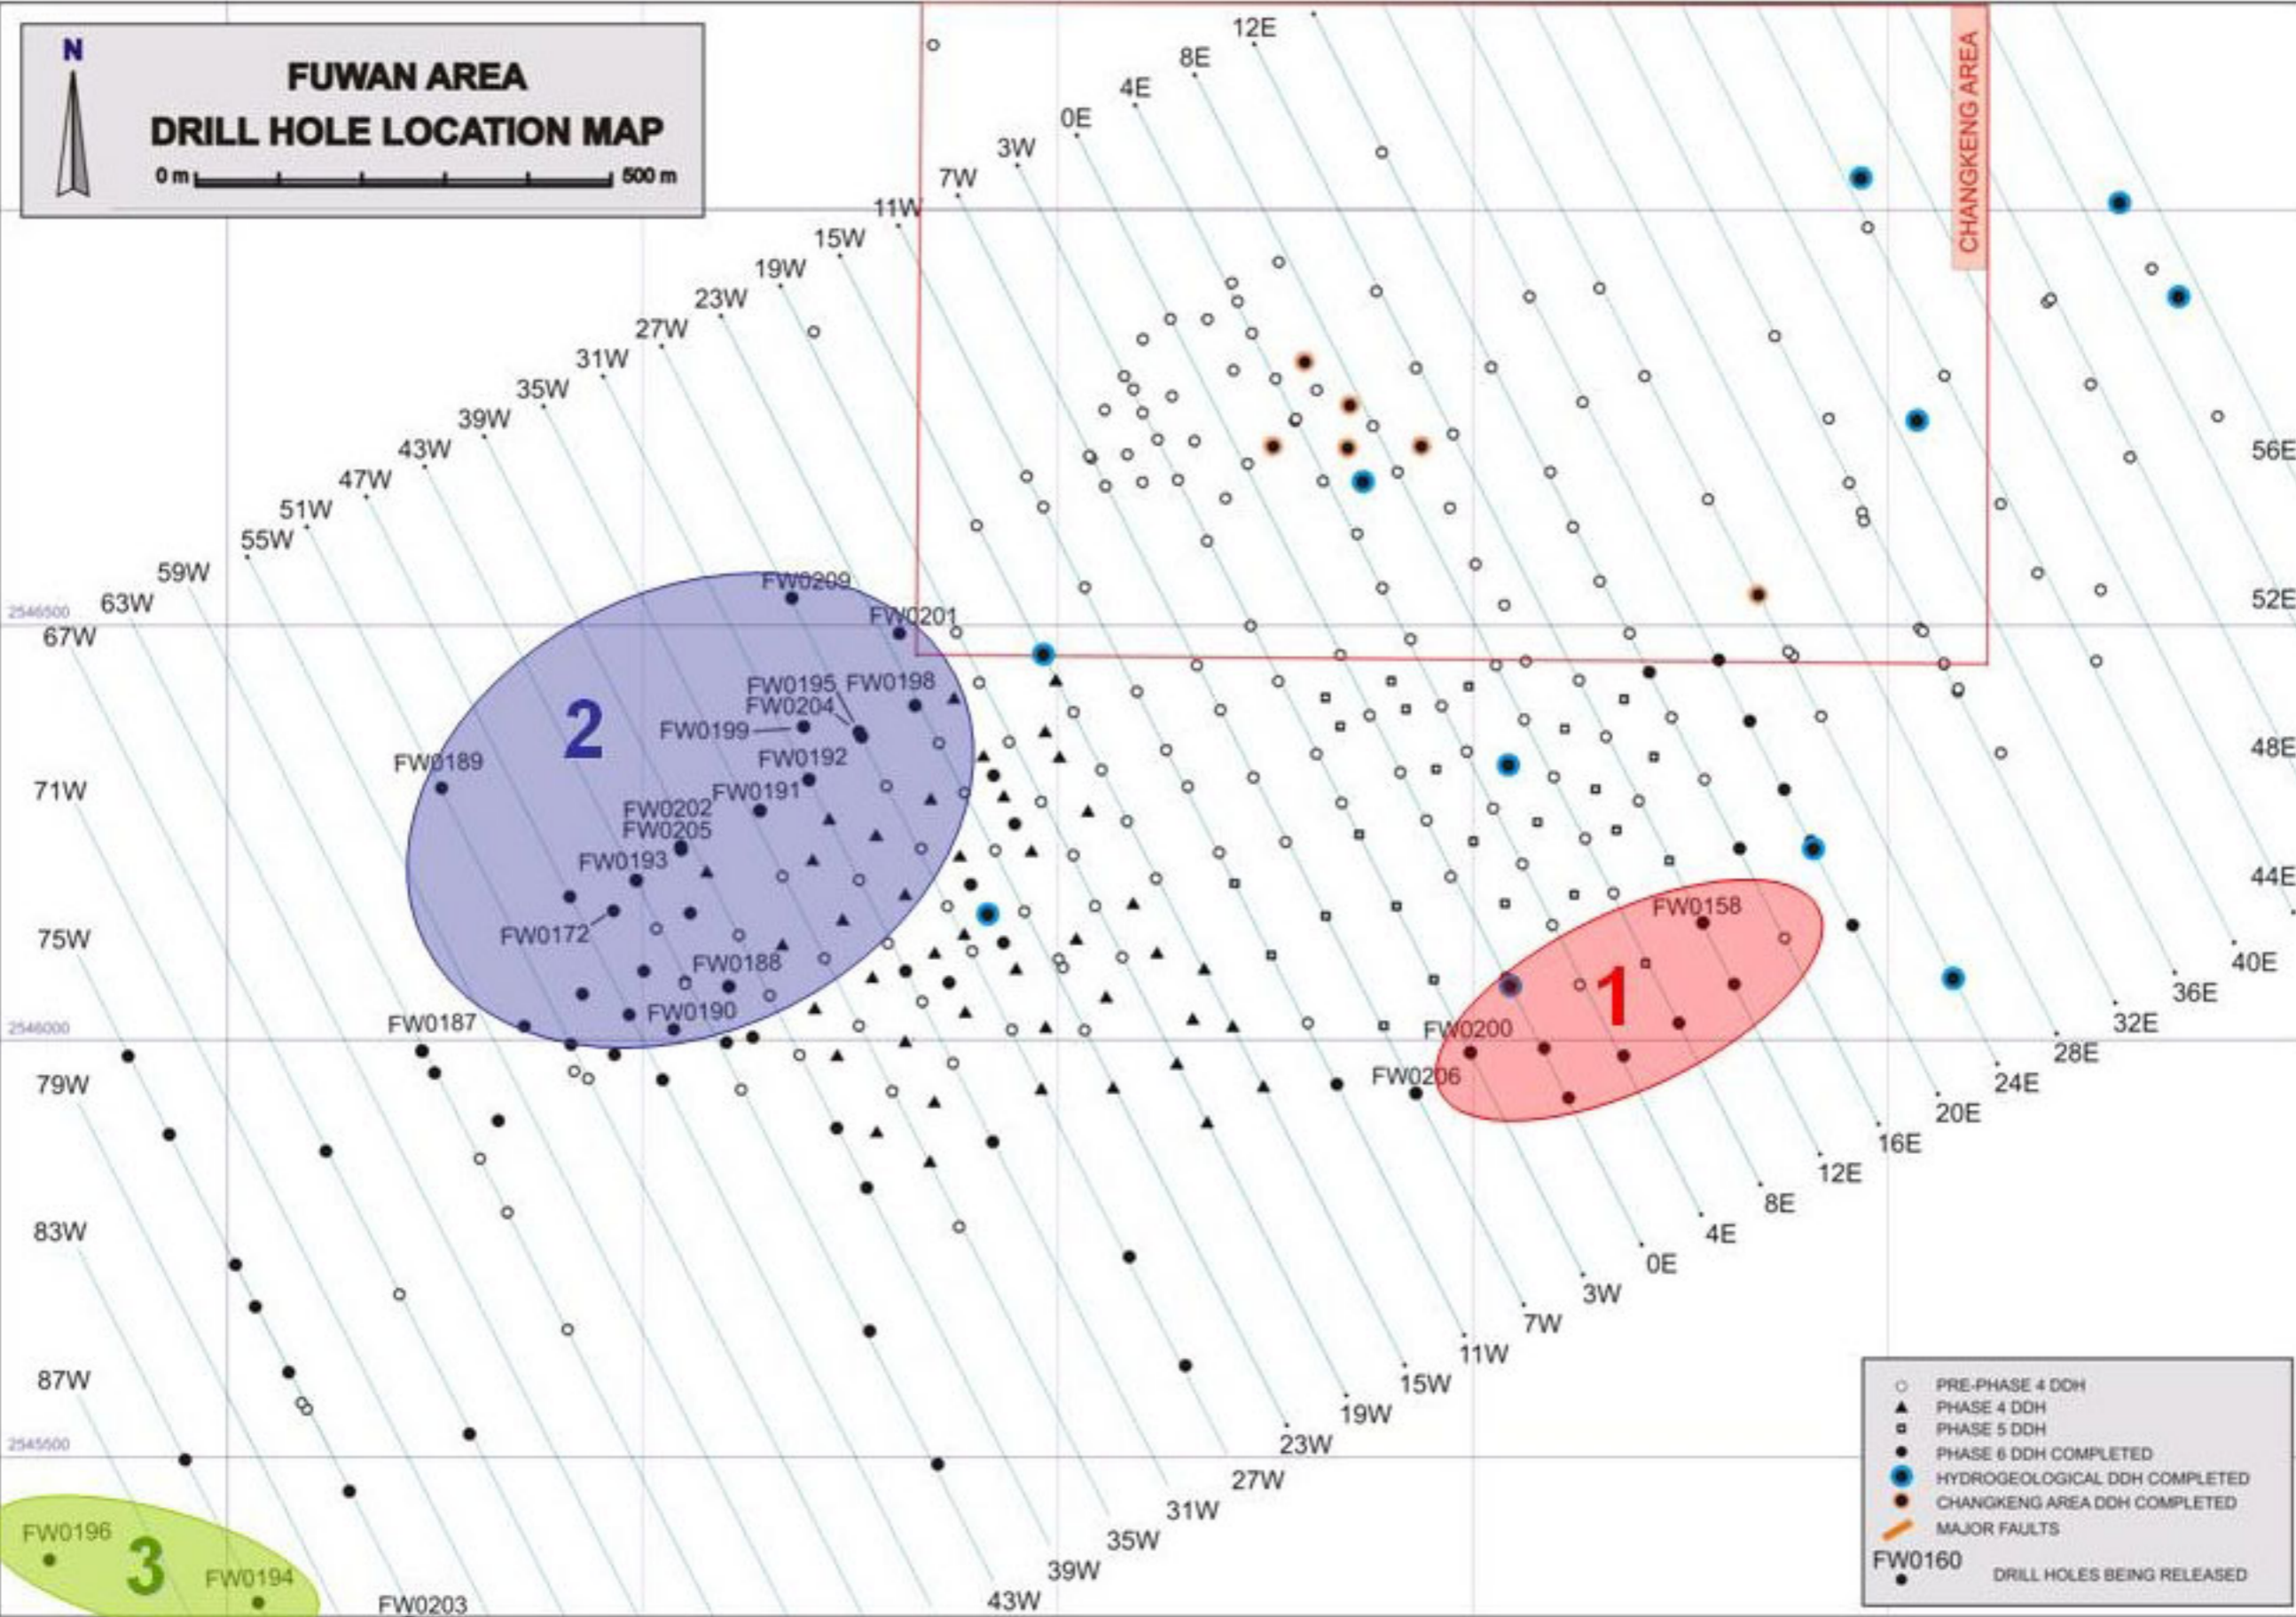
N

FUWAN AREA
DRILL HOLE LOCATION MAP

0 m 500 m

CHANGKENG AREA

12E
8E
4E
0E
3W
7W
11W
15W
19W
23W
27W
31W
35W
39W
43W
47W
51W
55W
59W
63W
67W
71W
75W
79W
83W
87W

2546500
2546000
2545500

56E
52E
48E
44E
40E
36E
32E
28E
24E
20E
16E
12E
8E
4E
0E
3W
7W
11W
15W
19W
23W
27W
31W
35W
39W
43W

2

FW0209
FW0201
FW0195
FW0198
FW0204
FW0199
FW0192
FW0189
FW0191
FW0202
FW0205
FW0193
FW0172
FW0188
FW0190
FW0187

1

FW0158
FW0200
FW0206

3

FW0196
FW0194
FW0203

PRE-PHASE 4 DDH
PHASE 4 DDH
PHASE 5 DDH
PHASE 6 DDH COMPLETED
HYDROGEOLOGICAL DDH COMPLETED
CHANGKENG AREA DDH COMPLETED
MAJOR FAULTS
FW0160
DRILL HOLES BEING RELEASED